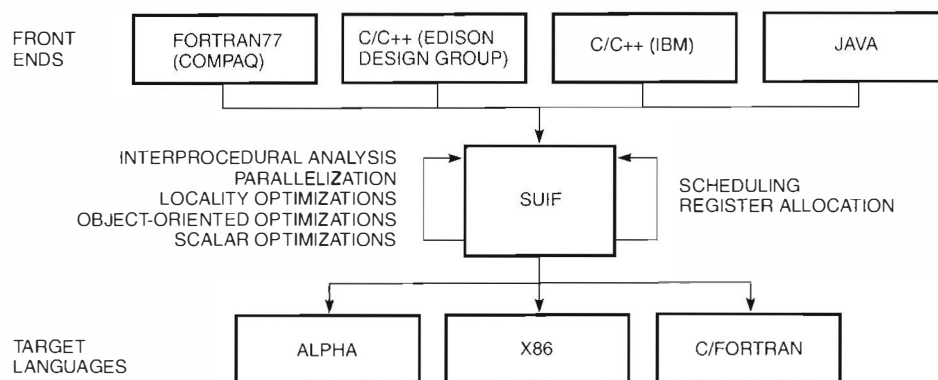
FRONT ENDS

FORTRAN77 (COMPAQ)

C/C++ (EDISON DESIGN GROUP)

C/C++ (IBM)

JAVA

INTERPROCEDURAL ANALYSIS
PARALLELIZATION
LOCALITY OPTIMIZATIONS
OBJECT-ORIENTED OPTIMIZATIONS
SCALAR OPTIMIZATIONS

SUIF

SCHEDULING
REGISTER ALLOCATION

TARGET LANGUAGES

ALPHA

X86

C/FORTRAN